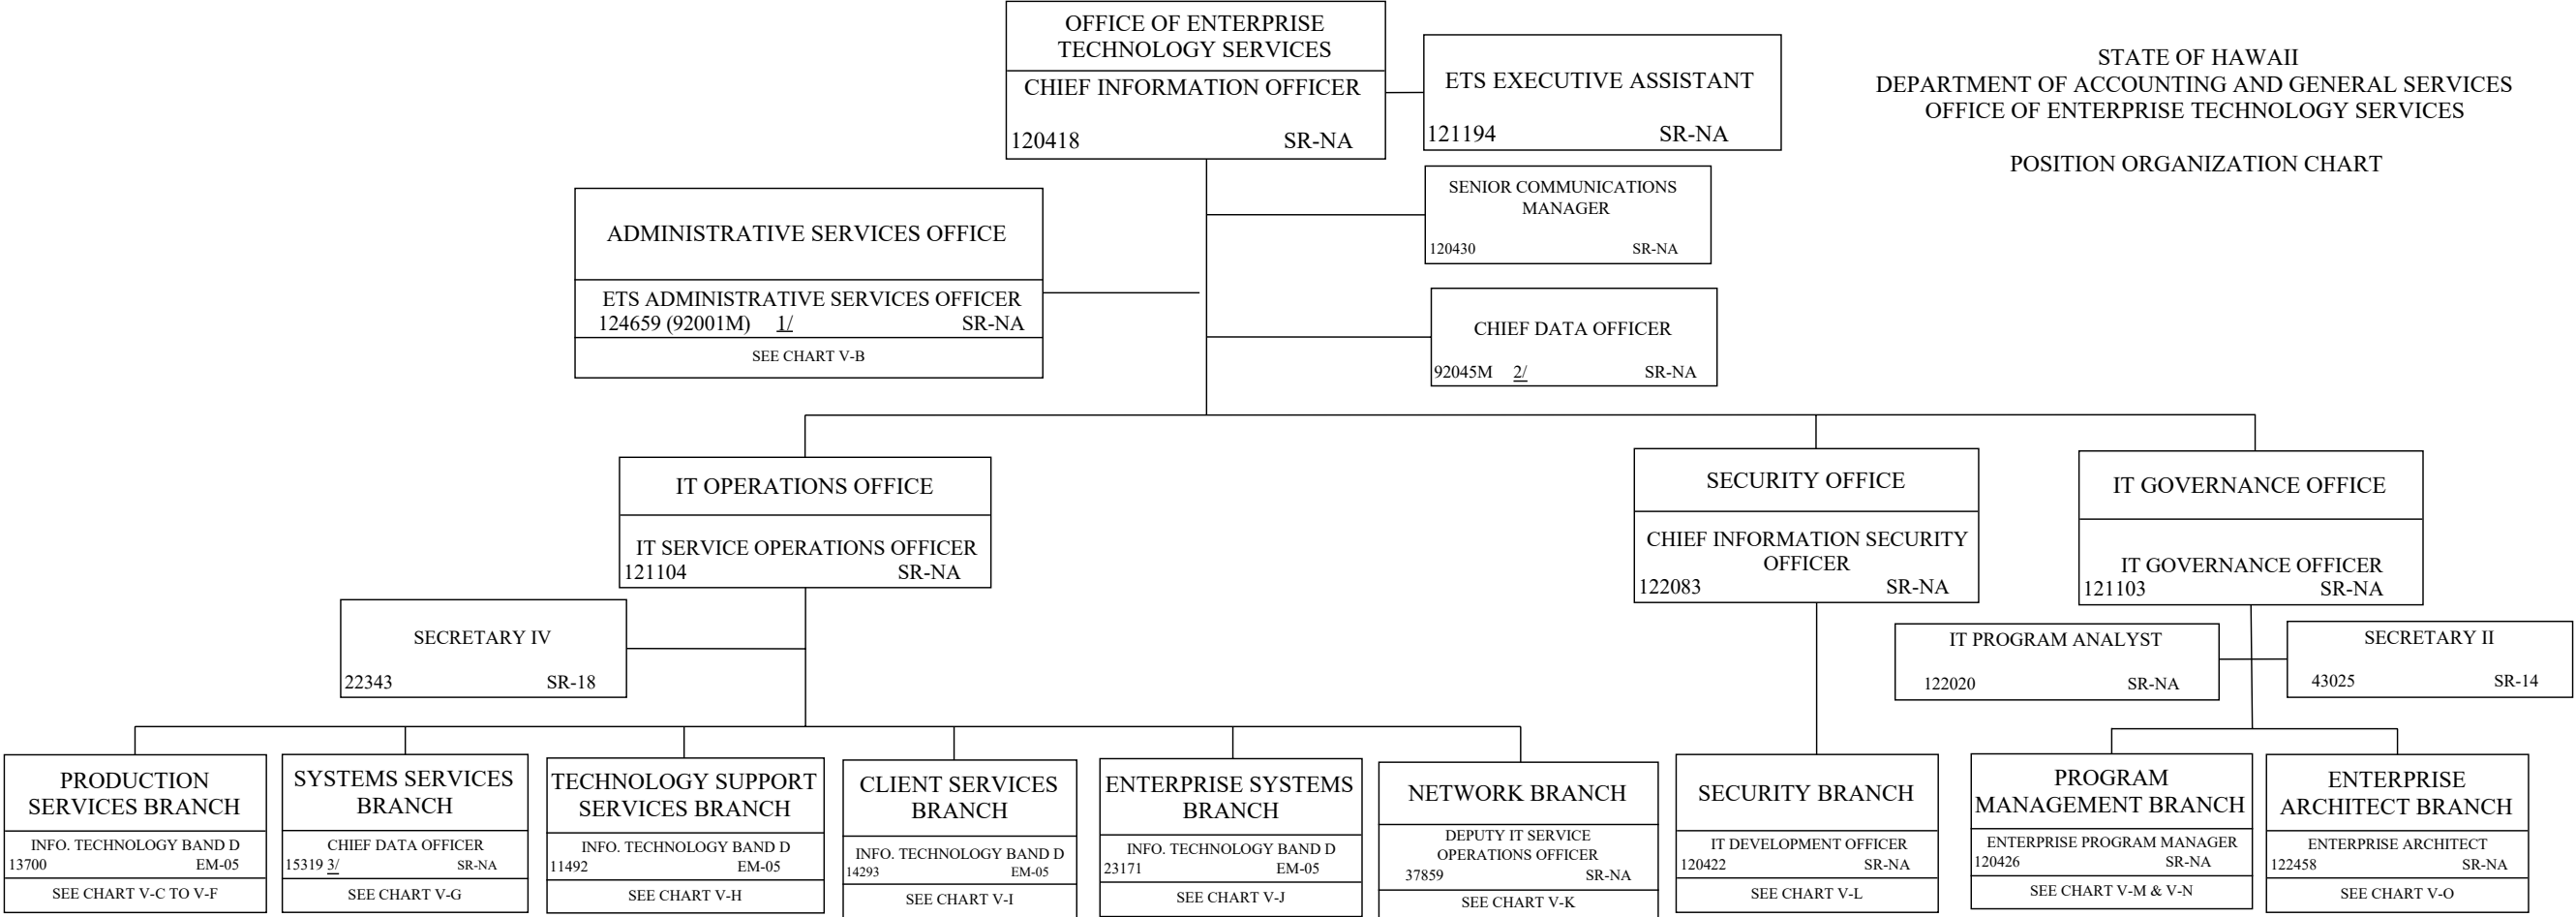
OFFICE OF ENTERPRISE TECHNOLOGY SERVICES
CHIEF INFORMATION OFFICER
120418 SR-NA

ETS EXECUTIVE ASSISTANT
121194 SR-NA

STATE OF HAWAII
DEPARTMENT OF ACCOUNTING AND GENERAL SERVICES
OFFICE OF ENTERPRISE TECHNOLOGY SERVICES

POSITION ORGANIZATION CHART

SENIOR COMMUNICATIONS MANAGER
120430 SR-NA

ADMINISTRATIVE SERVICES OFFICE
ETS ADMINISTRATIVE SERVICES OFFICER
124659 (92001M) 1/ SR-NA
SEE CHART V-B

CHIEF DATA OFFICER
92045M 2/ SR-NA

IT OPERATIONS OFFICE
IT SERVICE OPERATIONS OFFICER
121104 SR-NA

SECURITY OFFICE
CHIEF INFORMATION SECURITY OFFICER
122083 SR-NA

IT GOVERNANCE OFFICE
IT GOVERNANCE OFFICER
121103 SR-NA

SECRETARY IV
22343 SR-18

IT PROGRAM ANALYST
122020 SR-NA

SECRETARY II
43025 SR-14

PRODUCTION SERVICES BRANCH
INFO. TECHNOLOGY BAND D
13700 EM-05
SEE CHART V-C TO V-F

SYSTEMS SERVICES BRANCH
CHIEF DATA OFFICER
15319 3/ SR-NA
SEE CHART V-G

TECHNOLOGY SUPPORT SERVICES BRANCH
INFO. TECHNOLOGY BAND D
11492 EM-05
SEE CHART V-H

CLIENT SERVICES BRANCH
INFO. TECHNOLOGY BAND D
14293 EM-05
SEE CHART V-I

ENTERPRISE SYSTEMS BRANCH
INFO. TECHNOLOGY BAND D
23171 EM-05
SEE CHART V-J

NETWORK BRANCH
DEPUTY IT SERVICE OPERATIONS OFFICER
37859 SR-NA
SEE CHART V-K

SECURITY BRANCH
IT DEVELOPMENT OFFICER
120422 SR-NA
SEE CHART V-L

PROGRAM MANAGEMENT BRANCH
ENTERPRISE PROGRAM MANAGER
120426 SR-NA
SEE CHART V-M & V-N

ENTERPRISE ARCHITECT BRANCH
ENTERPRISE ARCHITECT
122458 SR-NA
SEE CHART V-O